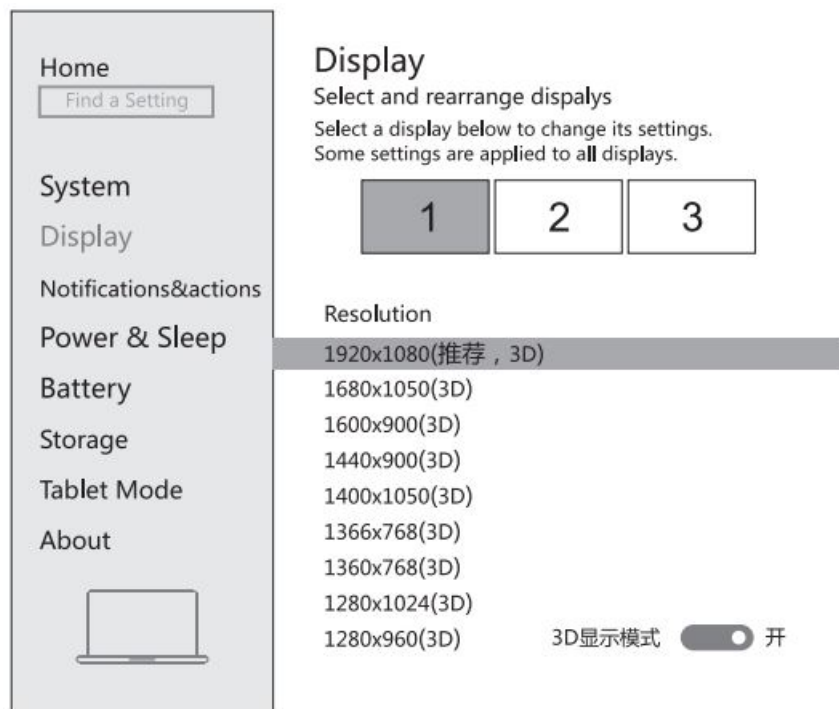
Home

Find a Setting

System

Display

Notifications&actions

Power & Sleep

Battery

Storage

Tablet Mode

About

Display

Select and rearrange dispalys

Select a display below to change its settings. Some settings are applied to all displays.

1 2 3

Resolution

1920x1080(推荐，3D)

1680x1050(3D)

1600x900(3D)

1440x900(3D)

1400x1050(3D)

1366x768(3D)

1360x768(3D)

1280x1024(3D)

1280x960(3D)

3D显示模式 开